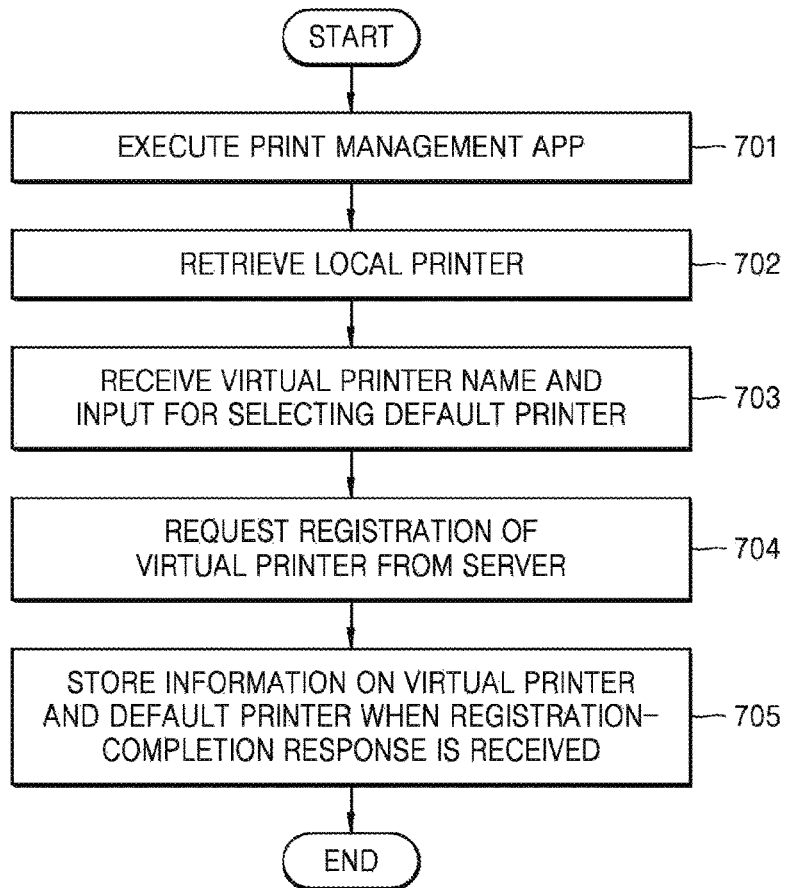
START

EXECUTE PRINT MANAGEMENT APP

701

RETRIEVE LOCAL PRINTER

702

RECEIVE VIRTUAL PRINTER NAME AND INPUT FOR SELECTING DEFAULT PRINTER

703

REQUEST REGISTRATION OF VIRTUAL PRINTER FROM SERVER

704

STORE INFORMATION ON VIRTUAL PRINTER AND DEFAULT PRINTER WHEN REGISTRATION-COMPLETION RESPONSE IS RECEIVED

705

END